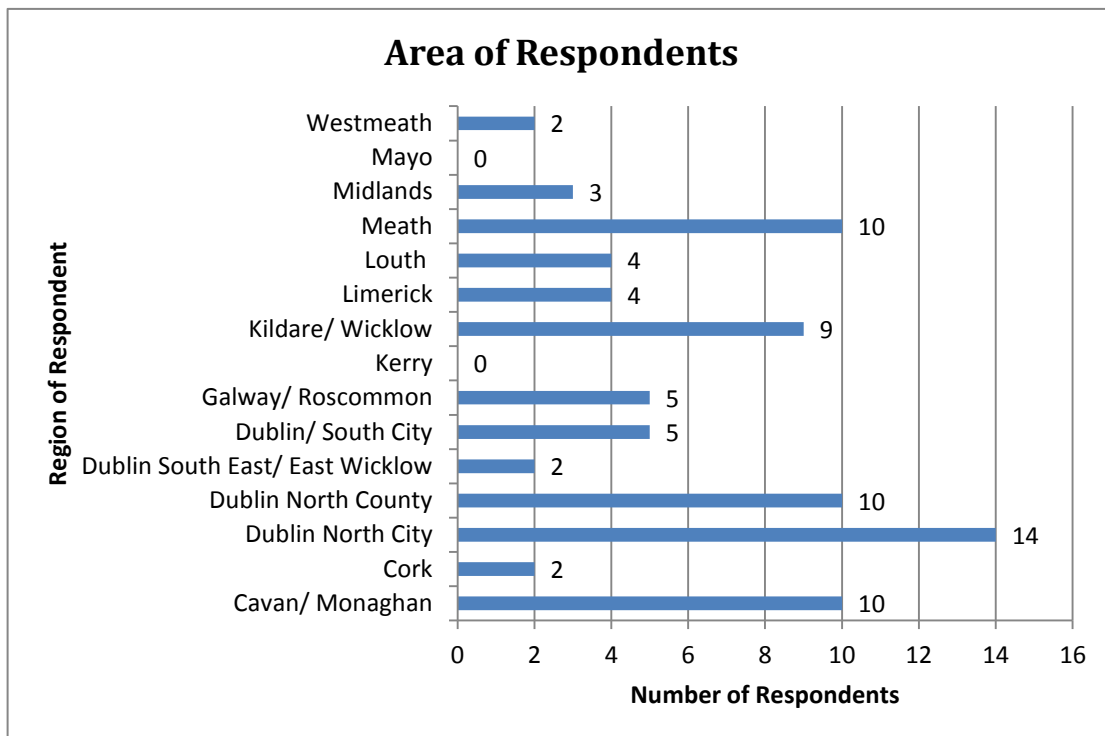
Area of Respondents

Region of Respondent

| Region | Number |
|---|---|
| Westmeath | 2 |
| Mayo | 0 |
| Midlands | 3 |
| Meath | 10 |
| Louth | 4 |
| Limerick | 4 |
| Kildare/ Wicklow | 9 |
| Kerry | 0 |
| Galway/ Roscommon | 5 |
| Dublin/ South City | 5 |
| Dublin South East/ East Wicklow | 2 |
| Dublin North County | 10 |
| Dublin North City | 14 |
| Cork | 2 |
| Cavan/ Monaghan | 10 |

0 2 4 6 8 10 12 14 16

Number of Respondents